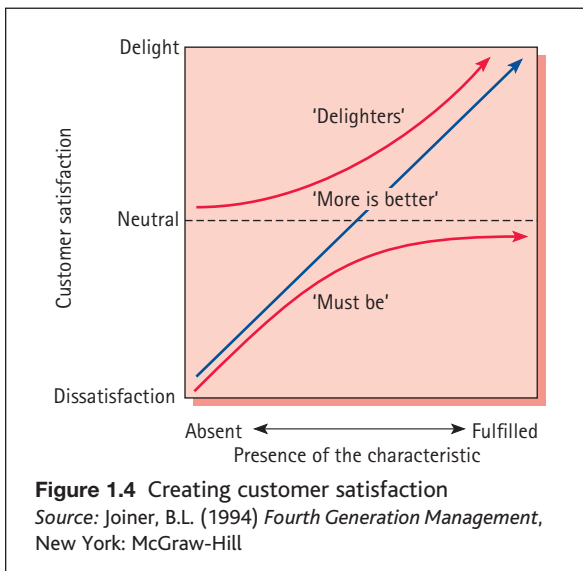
Delight

'Delighters'

'More is better'

Neutral

Customer satisfaction

'Must be'

Dissatisfaction

Absent

Fulfilled

Presence of the characteristic

**Figure 1.4** Creating customer satisfaction
*Source:* Joiner, B.L. (1994) *Fourth Generation Management*, New York: McGraw-Hill